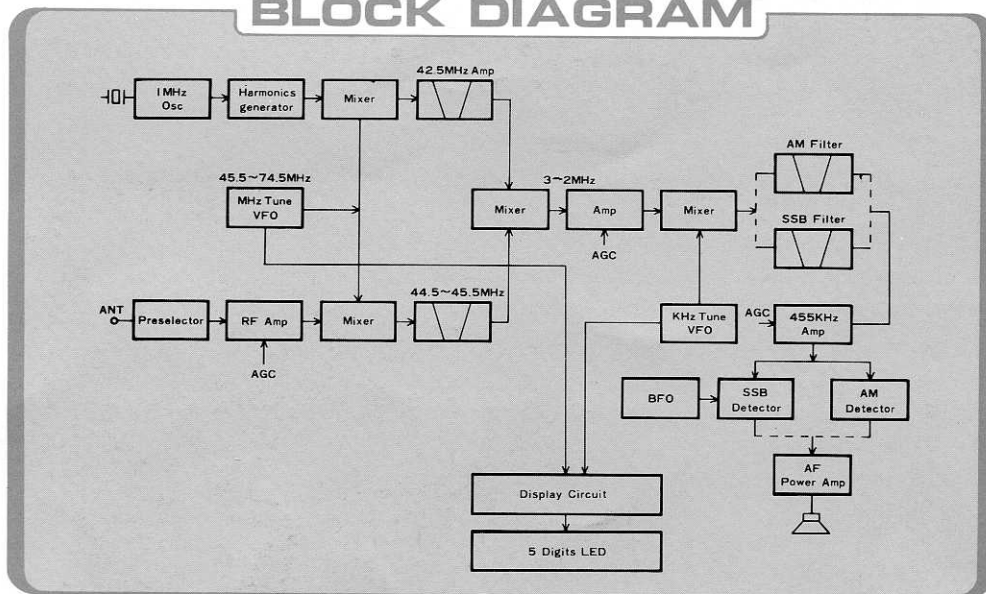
BLOCK DIAGRAM

1MHz Osc

Harmonics generator

Mixer

42.5MHz Amp

45.5~74.5MHz

MHz Tune VFO

Mixer

3~2MHz

Amp

AGC

Mixer

AM Filter

SSB Filter

ANT

Preselector

RF Amp

AGC

Mixer

44.5~45.5MHz

KHz Tune VFO

AGC

455KHz Amp

BFO

SSB Detector

AM Detector

AF Power Amp

Display Circuit

5 Digits LED